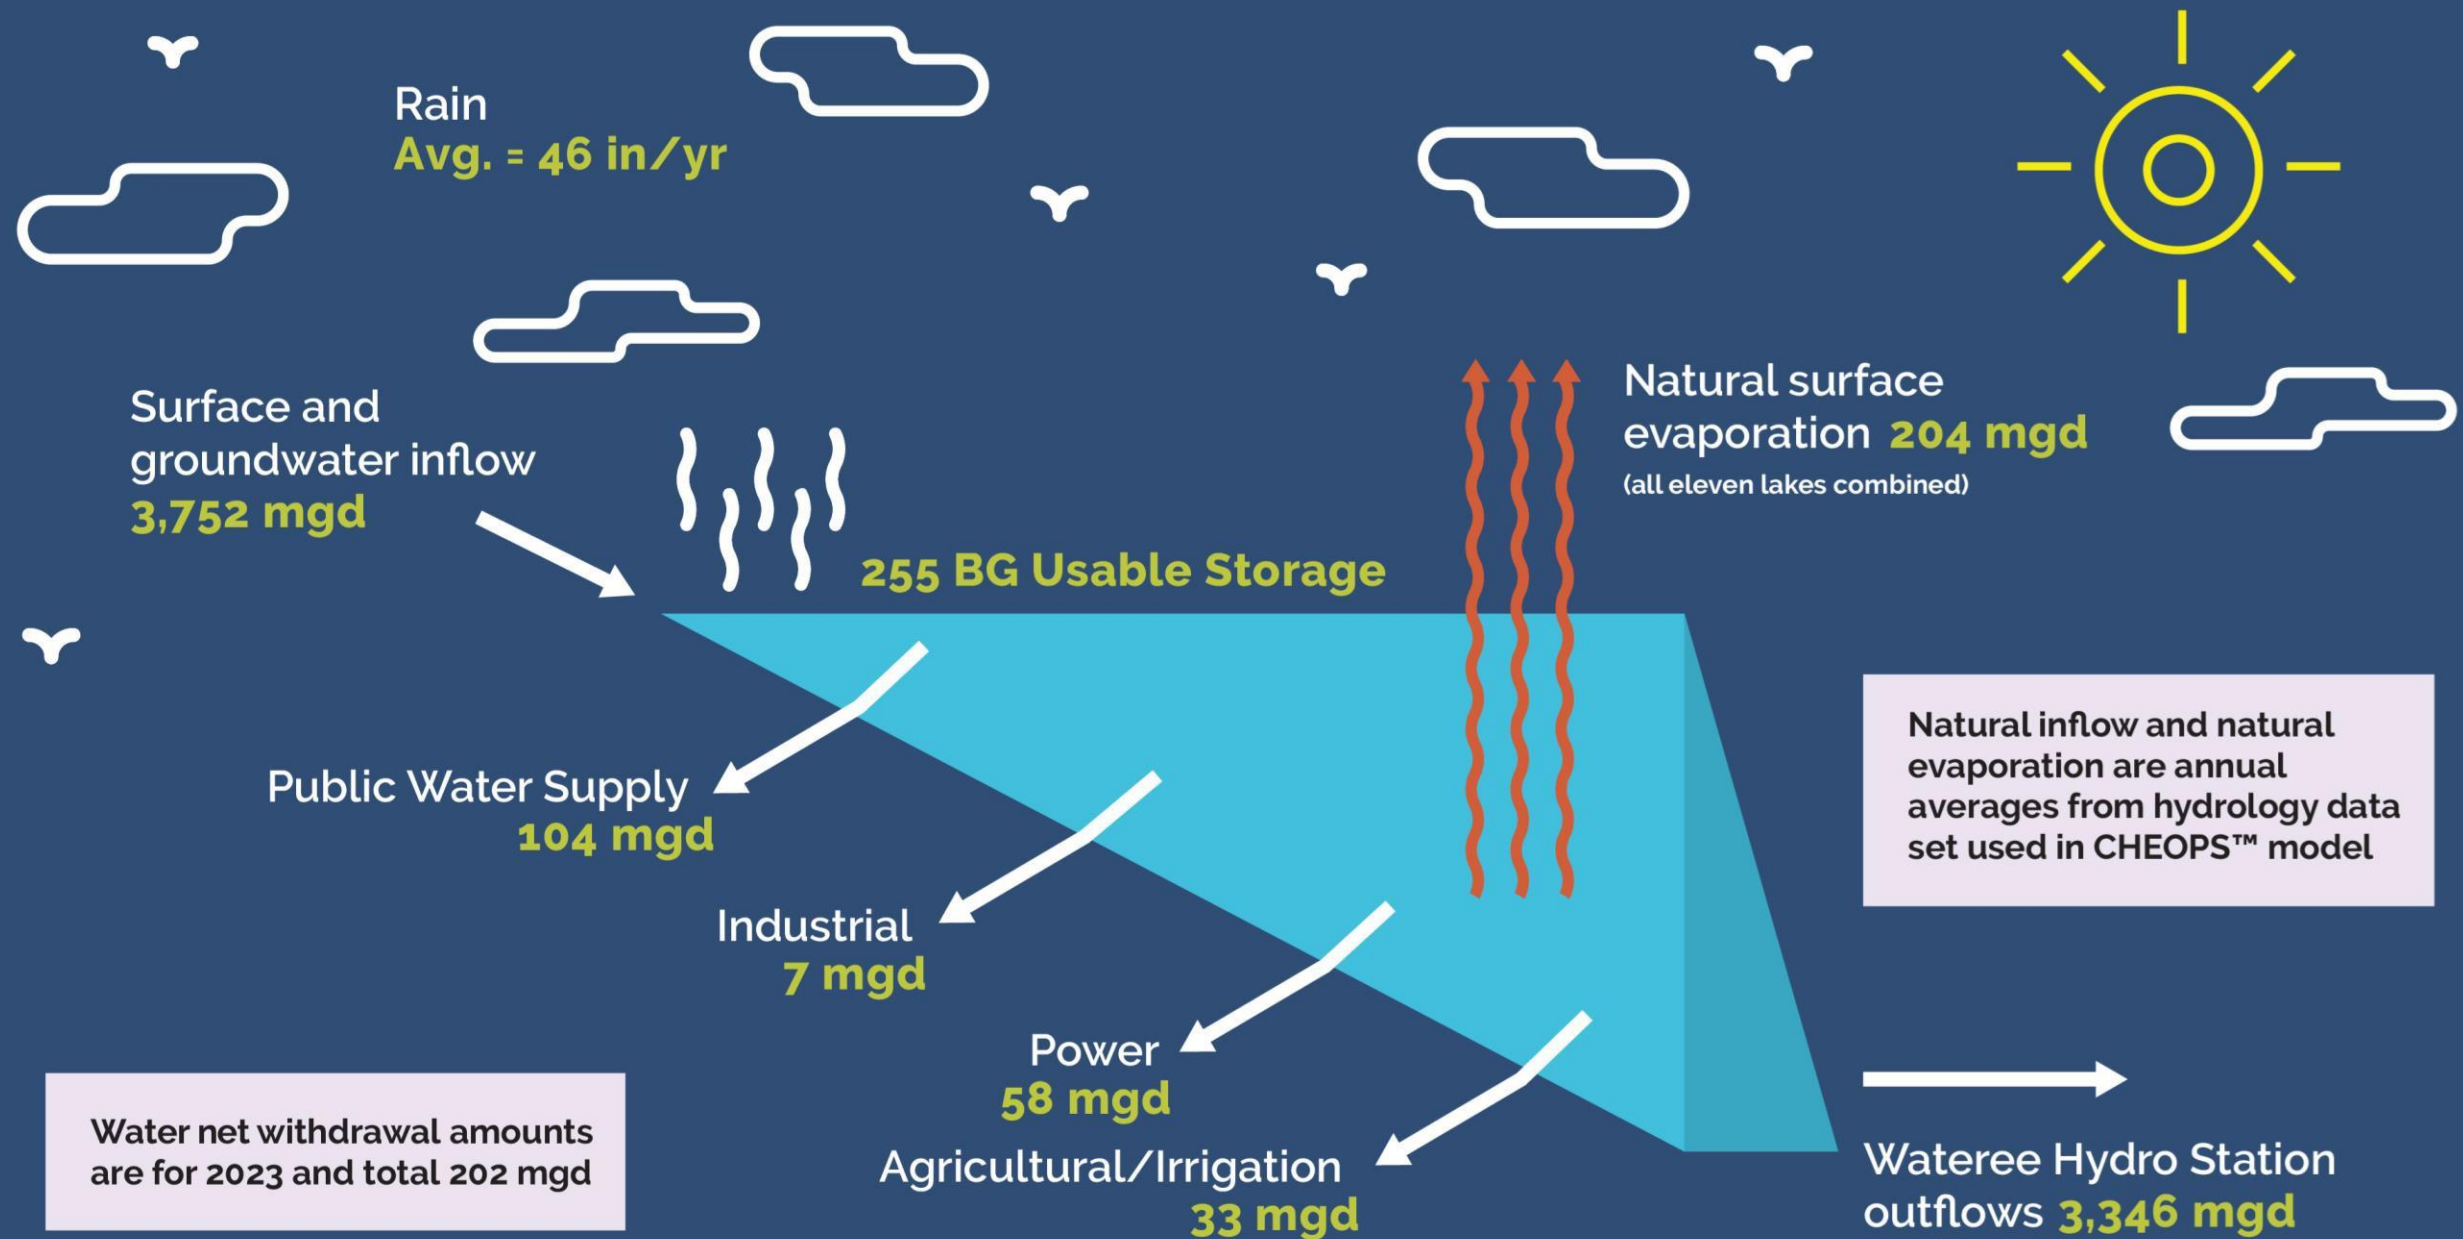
Rain
Avg. = 46 in/yr

Surface and groundwater inflow
3,752 mgd

255 BG Usable Storage

Natural surface evaporation 204 mgd
(all eleven lakes combined)

Natural inflow and natural evaporation are annual averages from hydrology data set used in CHEOPS™ model

Public Water Supply
104 mgd

Industrial
7 mgd

Power
58 mgd

Agricultural/Irrigation
33 mgd

Water net withdrawal amounts are for 2023 and total 202 mgd

Wateree Hydro Station outflows 3,346 mgd